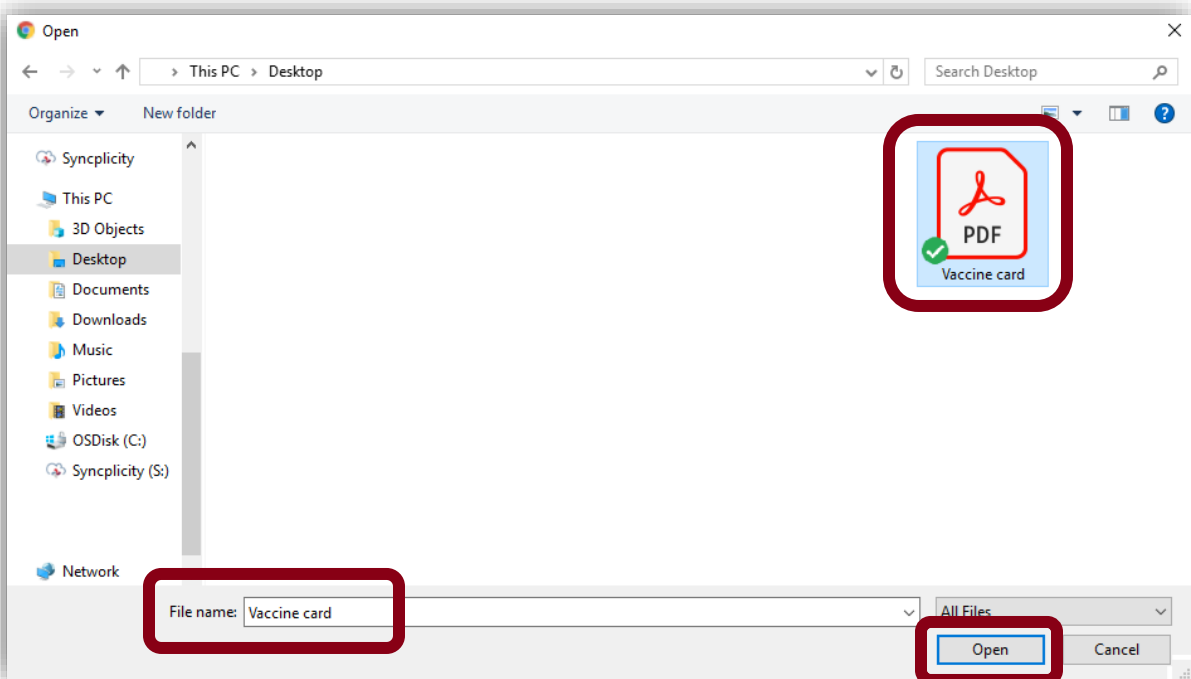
Open

This PC > Desktop

Search Desktop

Organize ▾ New folder

Syncplicity
This PC
3D Objects
Desktop
Documents
Downloads
Music
Pictures
Videos
OSDisk (C:)
Syncplicity (S:)
Network

PDF
Vaccine card

File name: Vaccine card

All Files

Open Cancel